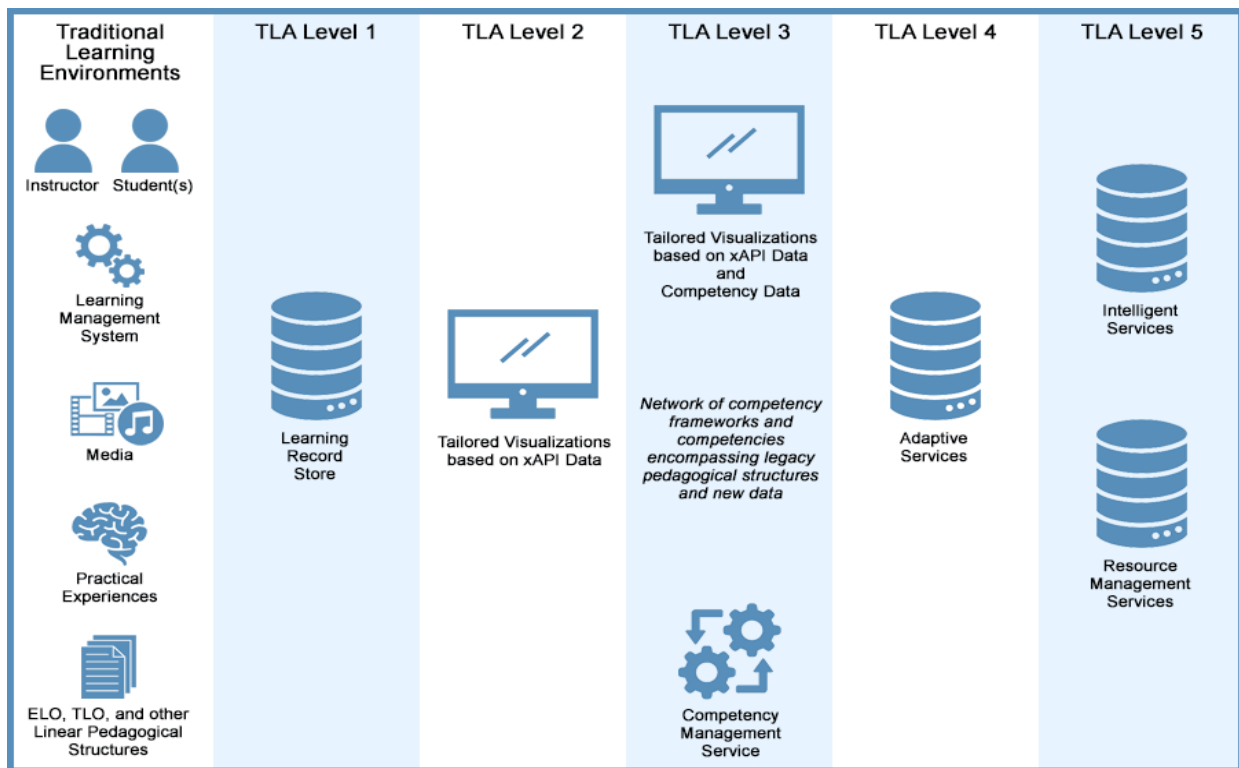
Traditional Learning Environments

Instructor Student(s)

Learning Management System

Media

Practical Experiences

ELO, TLO, and other Linear Pedagogical Structures

TLA Level 1

Learning Record Store

TLA Level 2

Tailored Visualizations based on xAPI Data

TLA Level 3

Tailored Visualizations based on xAPI Data and Competency Data

*Network of competency frameworks and competencies encompassing legacy pedagogical structures and new data*

Competency Management Service

TLA Level 4

Adaptive Services

TLA Level 5

Intelligent Services

Resource Management Services